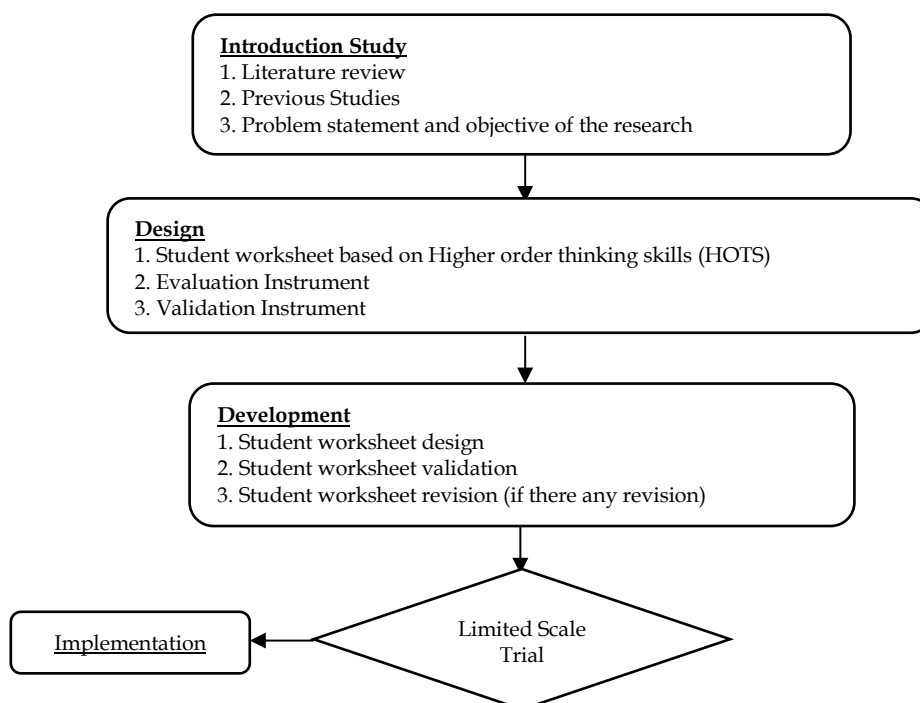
Introduction Study
1. Literature review
2. Previous Studies
3. Problem statement and objective of the research

Design
1. Student worksheet based on Higher order thinking skills (HOTS)
2. Evaluation Instrument
3. Validation Instrument

Development
1. Student worksheet design
2. Student worksheet validation
3. Student worksheet revision (if there any revision)

Limited Scale Trial

Implementation